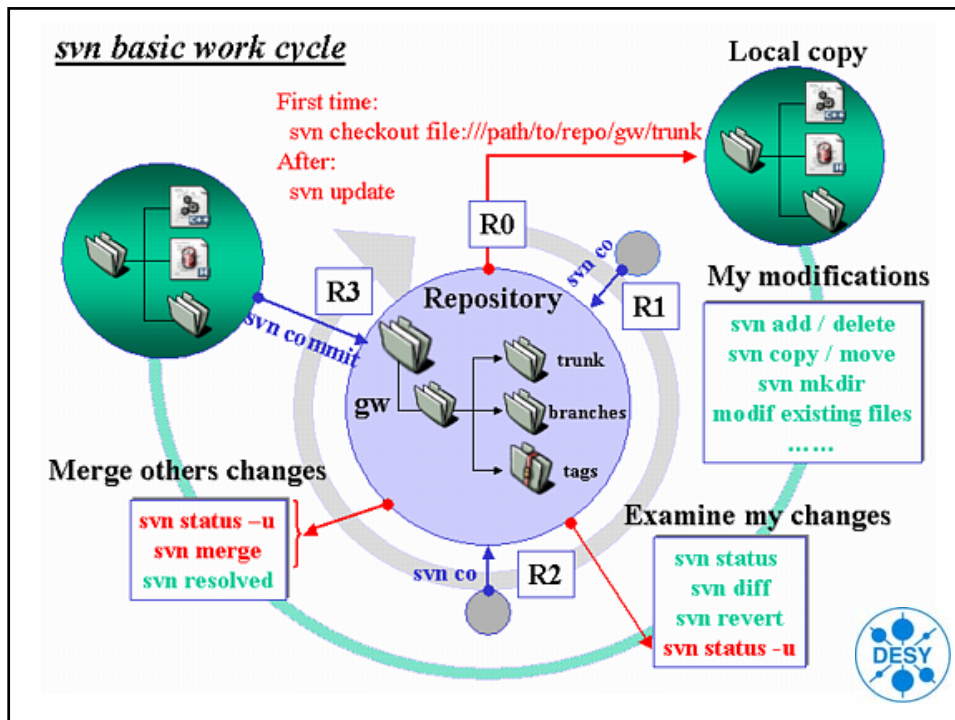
svn basic work cycle

First time:
svn checkout file:///path/to/repo/gw/trunk
After:
svn update

Local copy

R0

svn co

R3

Repository

R1

My modifications

svn commit

svn add / delete
svn copy / move
svn mkdir
modif existing files
……

gw

trunk

branches

tags

Merge others changes

svn status –u
svn merge
svn resolved

Examine my changes

svn co

R2

svn status
svn diff
svn revert
svn status -u

DESY